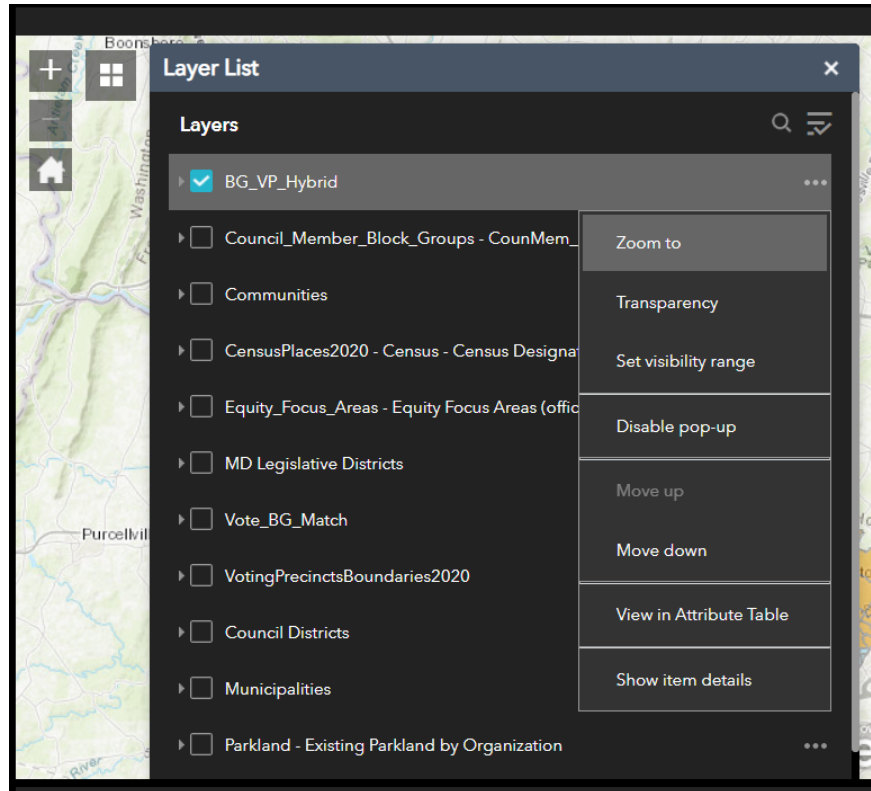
Boonsboro

Layer List

Layers

BG_VP_Hybrid

Council_Member_Block_Groups - CounMem_

Communities

CensusPlaces2020 - Census - Census Designat

Equity_Focus_Areas - Equity Focus Areas (offic

MD Legislative Districts

Vote_BG_Match

VotingPrecinctsBoundaries2020

Council Districts

Municipalities

Parkland - Existing Parkland by Organization

Zoom to

Transparency

Set visibility range

Disable pop-up

Move up

Move down

View in Attribute Table

Show item details

Washington

Purcellvil

River